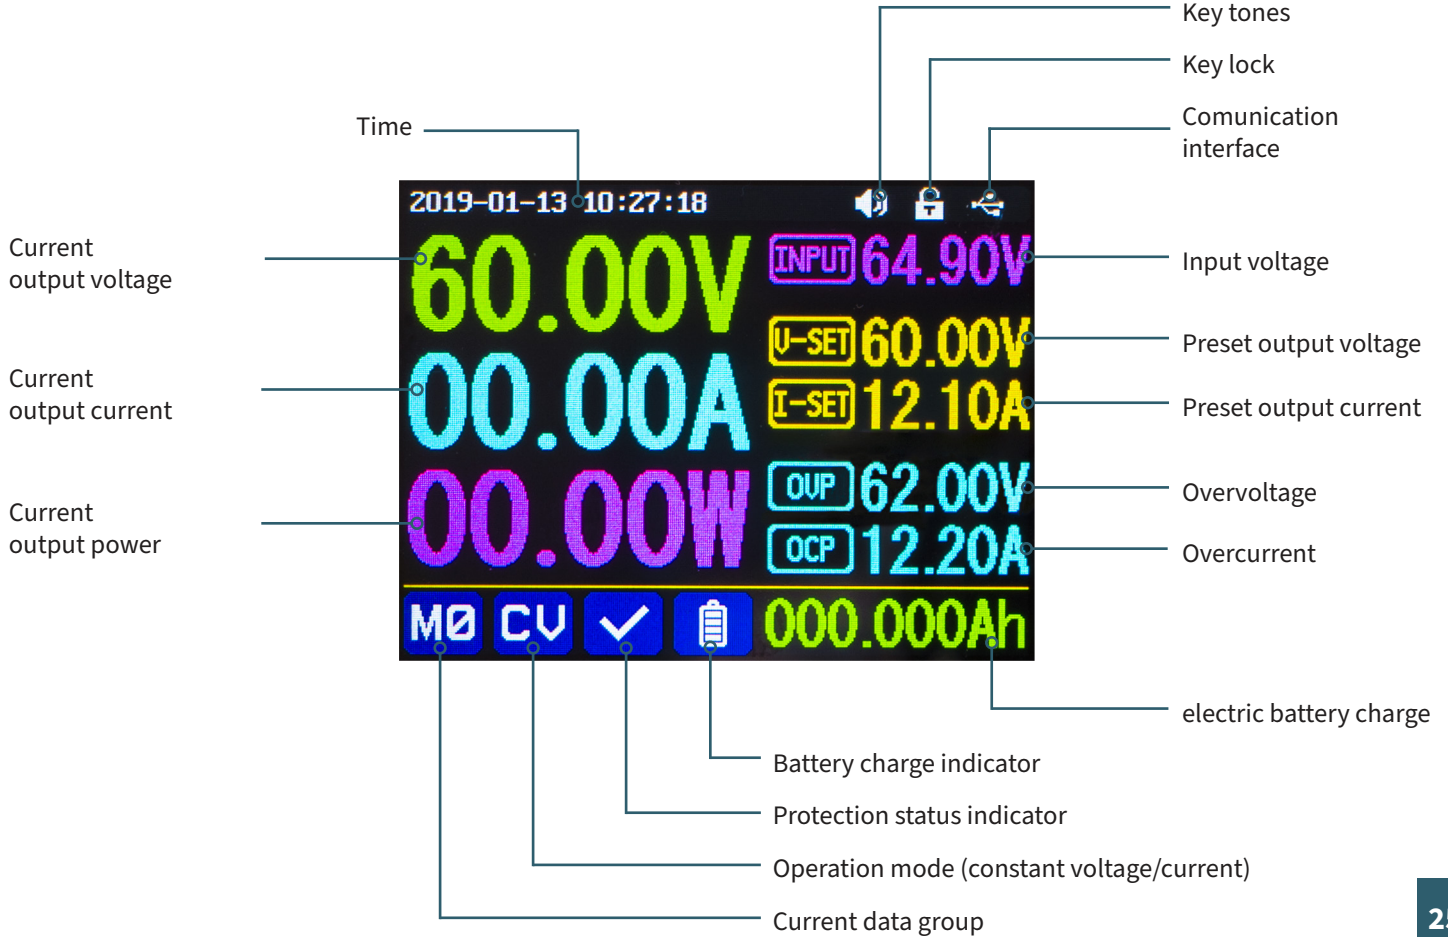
Key tones
Key lock
Comunication interface
Time
2019-01-13 10:27:18
Current output voltage
60.00V
INPUT 64.90V
Input voltage
V-SET 60.00V
Preset output voltage
Current output current
00.00A
I-SET 12.10A
Preset output current
Current output power
00.00W
OVP 62.00V
Overvoltage
OCP 12.20A
Overcurrent
M0 CV
000.000Ah
electric battery charge
Battery charge indicator
Protection status indicator
Operation mode (constant voltage/current)
Current data group
2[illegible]